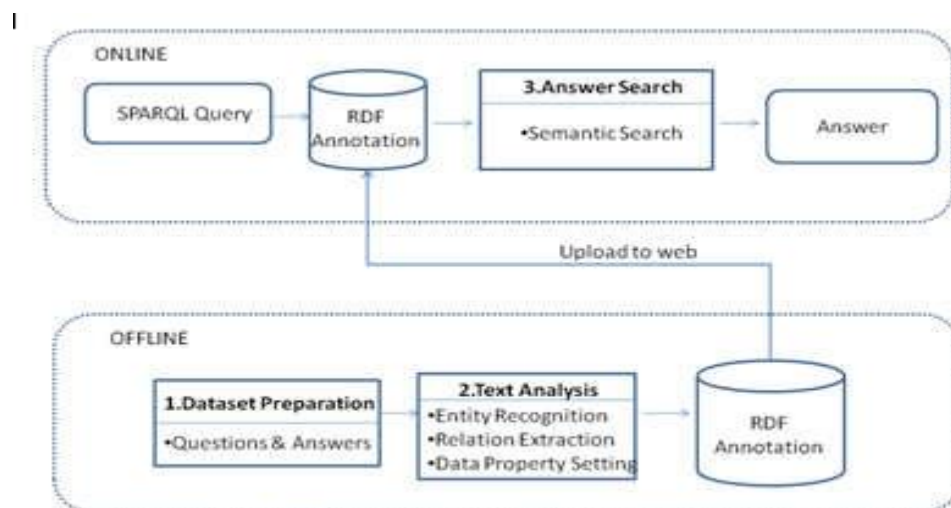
I

ONLINE

SPARQL Query

RDF Annotation

3.Answer Search

•Semantic Search

Answer

Upload to web

OFFLINE

1.Dataset Preparation

•Questions & Answers

2.Text Analysis

•Entity Recognition

•Relation Extraction

•Data Property Setting

RDF Annotation